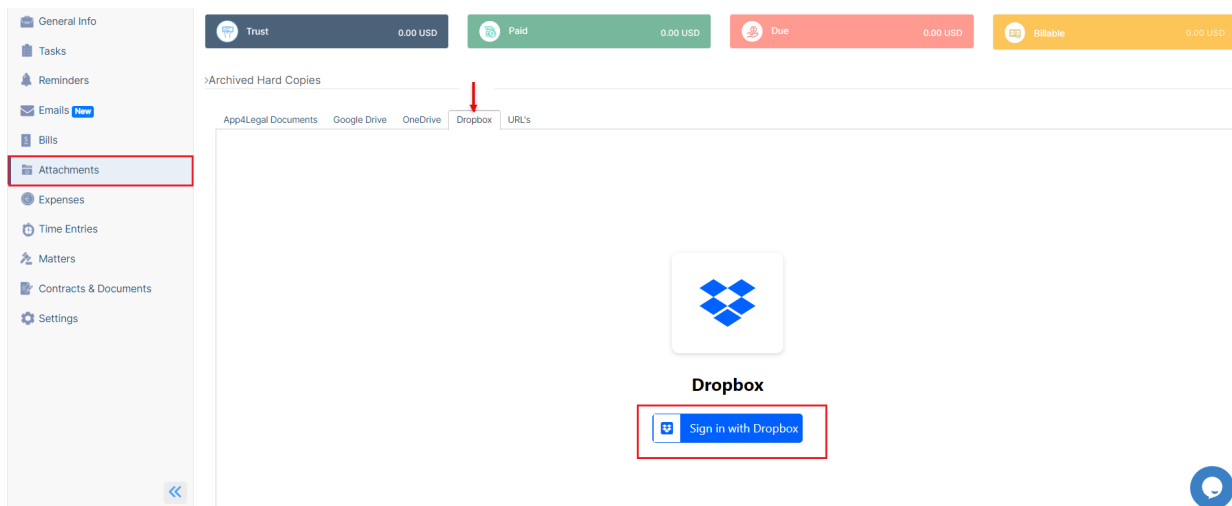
General Info
Tasks
Reminders
Emails New
Bills
Attachments
Expenses
Time Entries
Matters
Contracts & Documents
Settings

Trust 0.00 USD
Paid 0.00 USD
Due 0.00 USD
Billable 0.00 USD

>Archived Hard Copies

App4Legal Documents
Google Drive
OneDrive
Dropbox
URL's

Dropbox

Sign in with Dropbox